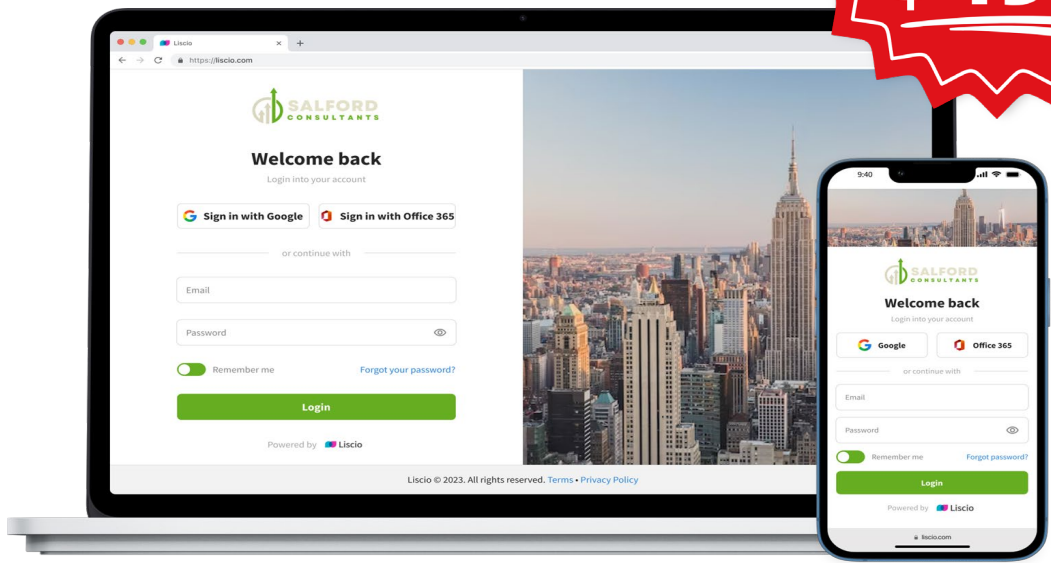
Liscio
https://liscio.com

SALFORD
CONSULTANTS

Welcome back
Login into your account

Sign in with Google
Sign in with Office 365

or continue with

Email

Password

Remember me
Forgot your password?

Login

Powered by Liscio

Liscio © 2023. All rights reserved. Terms • Privacy Policy

9:40

SALFORD
CONSULTANTS

Welcome back
Login into your account

Google
Office 365

or continue with

Email

Password

Remember me
Forgot password?

Login

Powered by Liscio

liscio.com